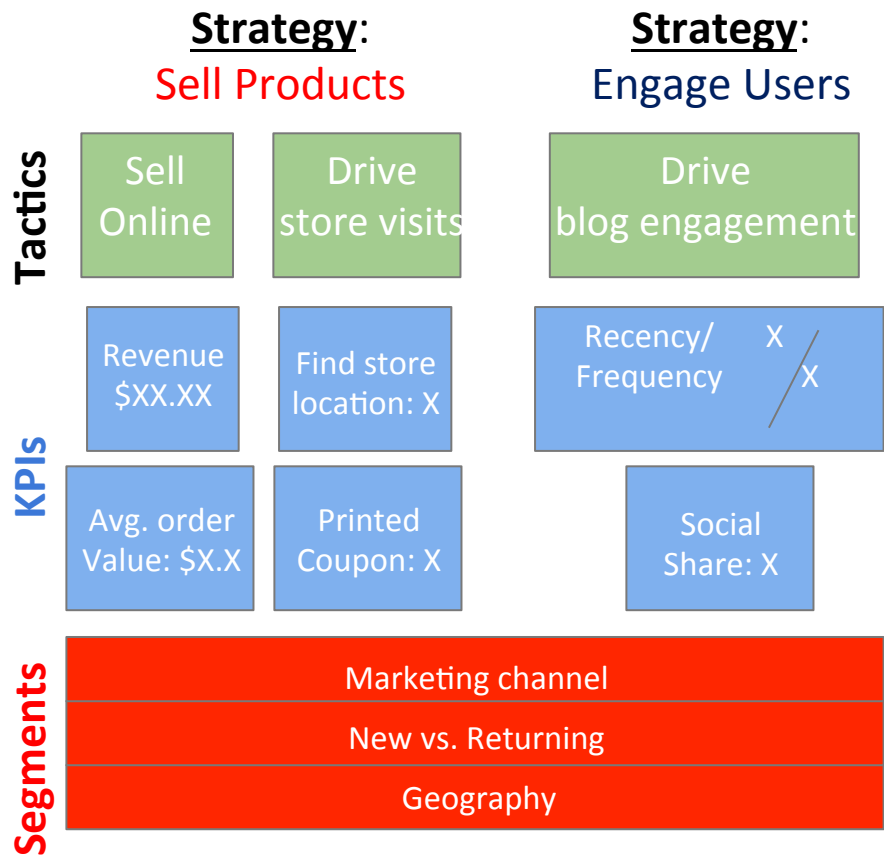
Strategy: Sell Products

Strategy: Engage Users

Tactics

Sell Online

Drive store visits

Drive blog engagement

KPIs

Revenue $XX.XX

Find store location: X

Recency/ Frequency X / X

Avg. order Value: $X.X

Printed Coupon: X

Social Share: X

Segments

Marketing channel

New vs. Returning

Geography